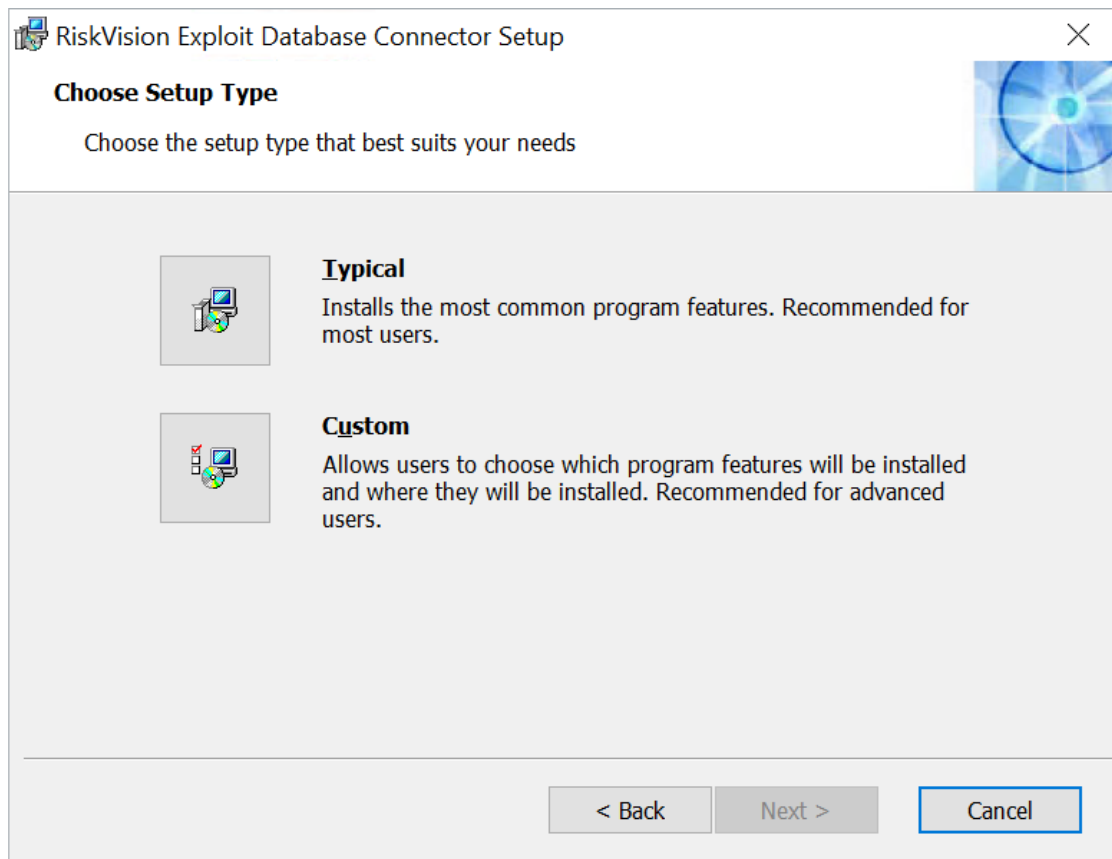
RiskVision Exploit Database Connector Setup

Choose Setup Type

Choose the setup type that best suits your needs

Typical
Installs the most common program features. Recommended for most users.

Custom
Allows users to choose which program features will be installed and where they will be installed. Recommended for advanced users.

< Back Next > Cancel